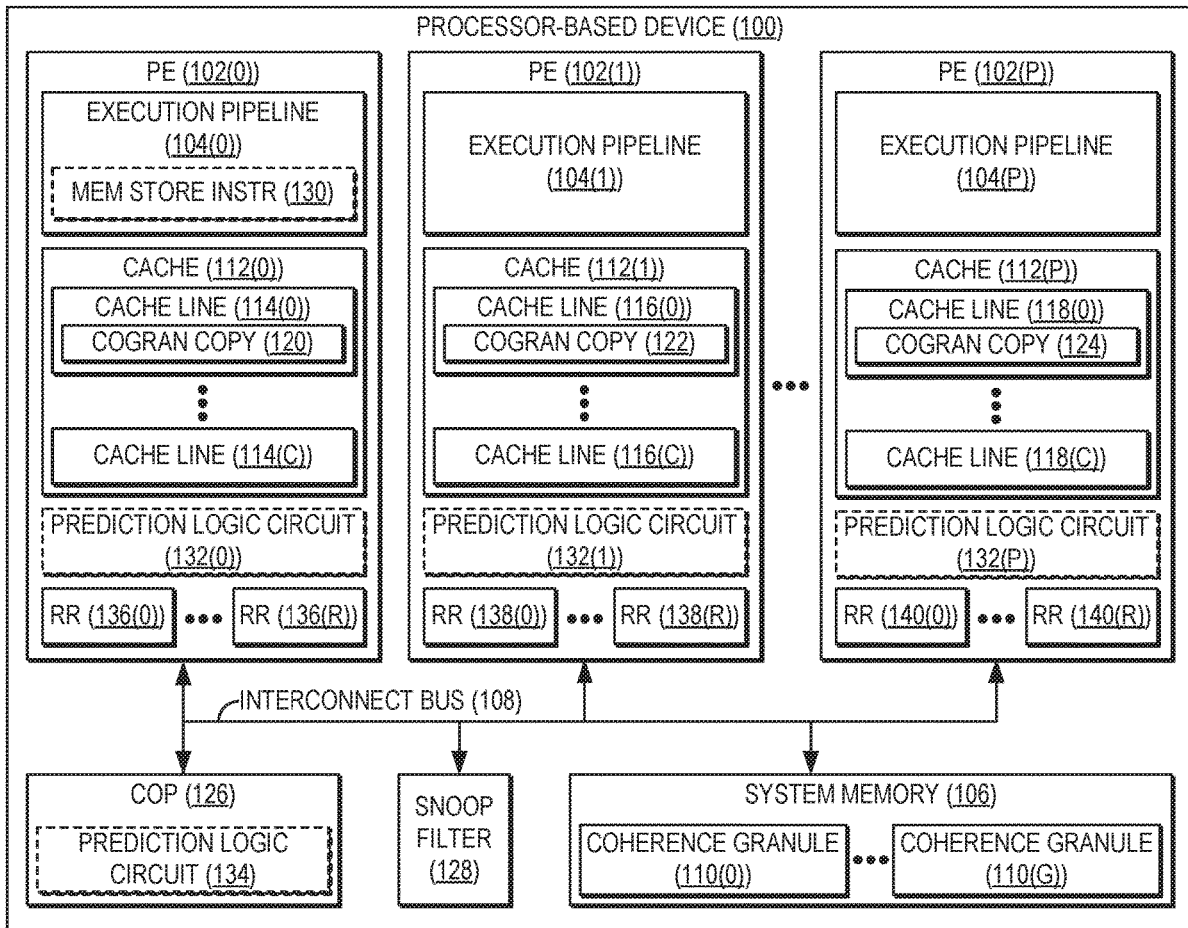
PROCESSOR-BASED DEVICE (100)

PE (102(0))

EXECUTION PIPELINE (104(0))

MEM STORE INSTR (130)

CACHE (112(0))

CACHE LINE (114(0))

COGRAN COPY (120)

CACHE LINE (114(C))

PREDICTION LOGIC CIRCUIT (132(0))

RR (136(0))

RR (136(R))

PE (102(1))

EXECUTION PIPELINE (104(1))

CACHE (112(1))

CACHE LINE (116(0))

COGRAN COPY (122)

CACHE LINE (116(C))

PREDICTION LOGIC CIRCUIT (132(1))

RR (138(0))

RR (138(R))

PE (102(P))

EXECUTION PIPELINE (104(P))

CACHE (112(P))

CACHE LINE (118(0))

COGRAN COPY (124)

CACHE LINE (118(C))

PREDICTION LOGIC CIRCUIT (132(P))

RR (140(0))

RR (140(R))

INTERCONNECT BUS (108)

COP (126)

PREDICTION LOGIC CIRCUIT (134)

SNOOP FILTER (128)

SYSTEM MEMORY (106)

COHERENCE GRANULE (110(0))

COHERENCE GRANULE (110(G))